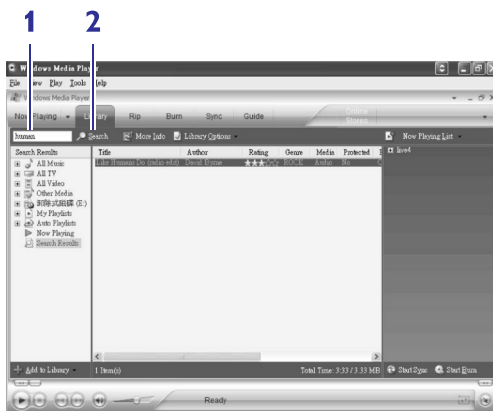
1 2

Windows Media Player

File View Play Tools Help

Windows Media Player

Now Playing Library Rip Burn Sync Guide Online Stores

humen Search More Info Library Options

Now Playing List

Search Results

All Music
All TV
All Video
Other Media
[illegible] (E:)
My Playlists
Auto Playlists
Now Playing
Search Results

| Title | Author | Rating | Genre | Media | Protected |
|---|---|---|---|---|---|
| Like Humans Do (radio edit) | David Byrne | ★★★☆☆ | ROCK | Audio | No |

live4

Add to Library

1 Item(s)

Total Time: 3:33 / 3.33 MB

Start Sync

Start Burn

Ready